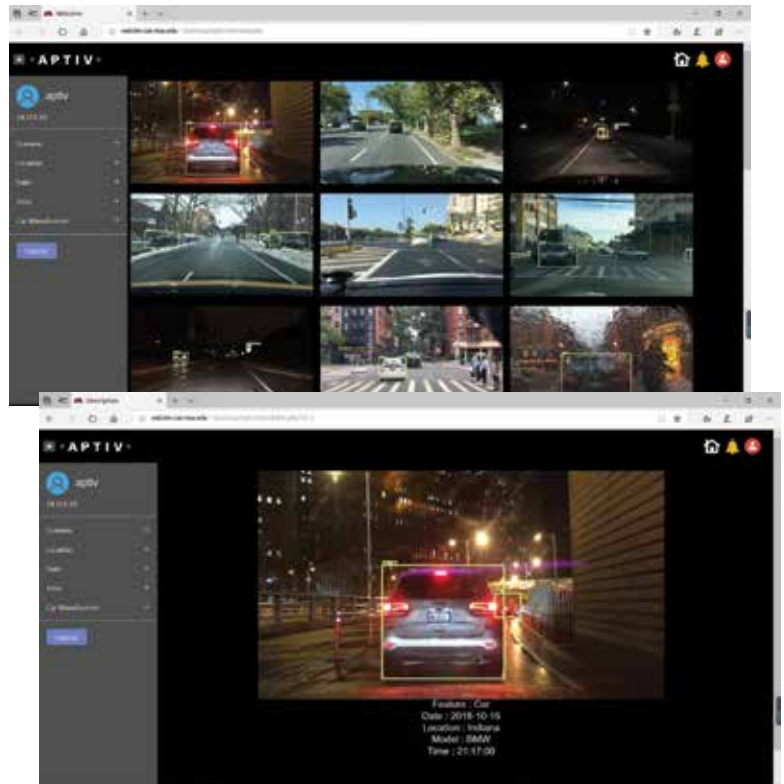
Welcome

·APTIV·

aptiv

Camera
Location
Date
Area
Car Manufacturer

Description

·APTIV·

aptiv

Camera
Location
Date
Area
Car Manufacturer

Feature : Car
Date : 2018-10-15
Location : Indiana
Model : BMW
Time : 21:17:00